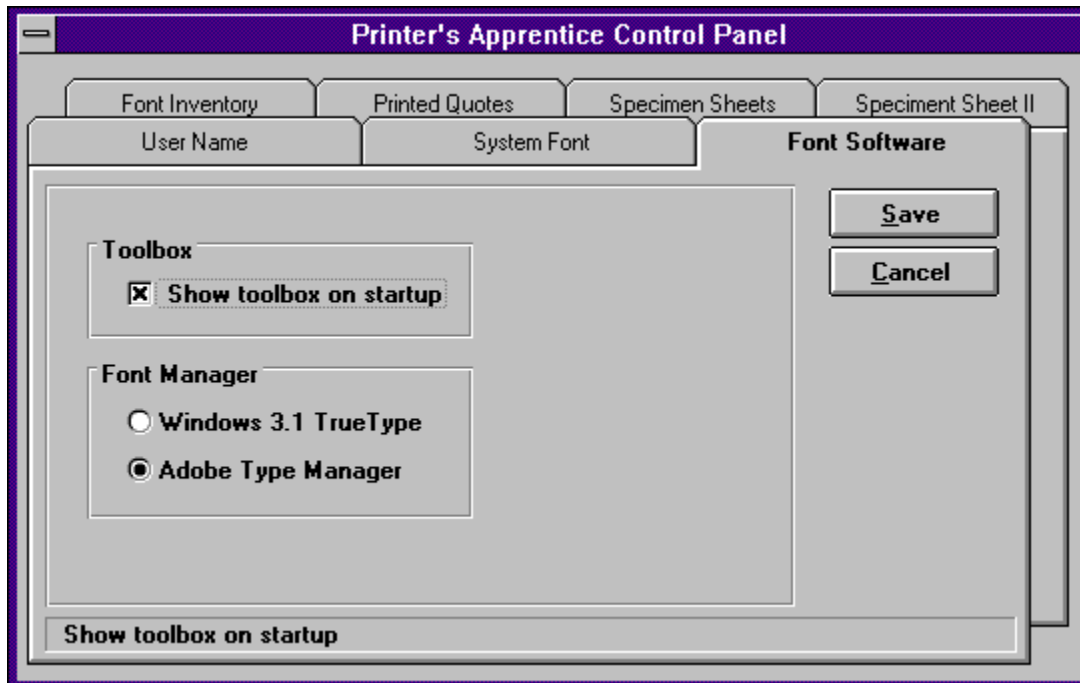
Printer's Apprentice Control Panel

Font Inventory
Printed Quotes
Specimen Sheets
Speciment Sheet II
User Name
System Font
Font Software

Toolbox
☒ Show toolbox on startup

Font Manager
○ Windows 3.1 TrueType
◉ Adobe Type Manager

Save
Cancel

Show toolbox on startup